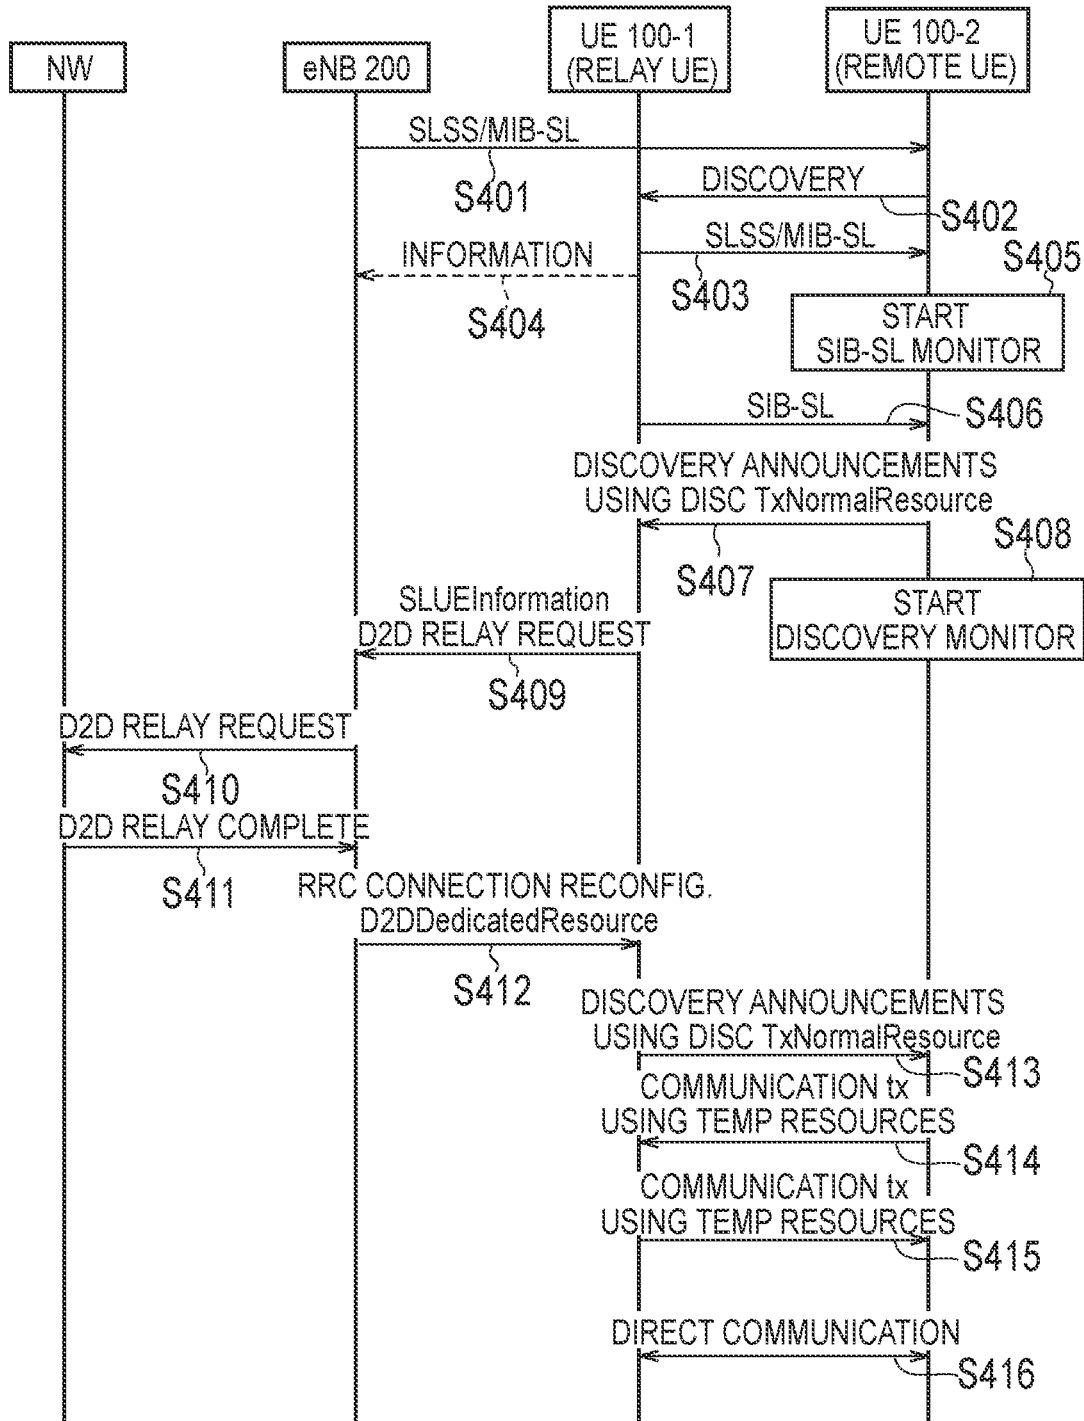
NW

eNB 200

UE 100-1 (RELAY UE)

UE 100-2 (REMOTE UE)

SLSS/MIB-SL

S401

DISCOVERY

S402

INFORMATION

SLSS/MIB-SL

S405

S403

S404

START SIB-SL MONITOR

SIB-SL

S406

DISCOVERY ANNOUNCEMENTS USING DISC TxNormalResource

S408

S407

SLUEInformation D2D RELAY REQUEST

START DISCOVERY MONITOR

S409

D2D RELAY REQUEST

S410

D2D RELAY COMPLETE

S411

RRC CONNECTION RECONFIG. D2DDedicatedResource

S412

DISCOVERY ANNOUNCEMENTS USING DISC TxNormalResource

S413

COMMUNICATION tx USING TEMP RESOURCES

S414

COMMUNICATION tx USING TEMP RESOURCES

S415

DIRECT COMMUNICATION

S416